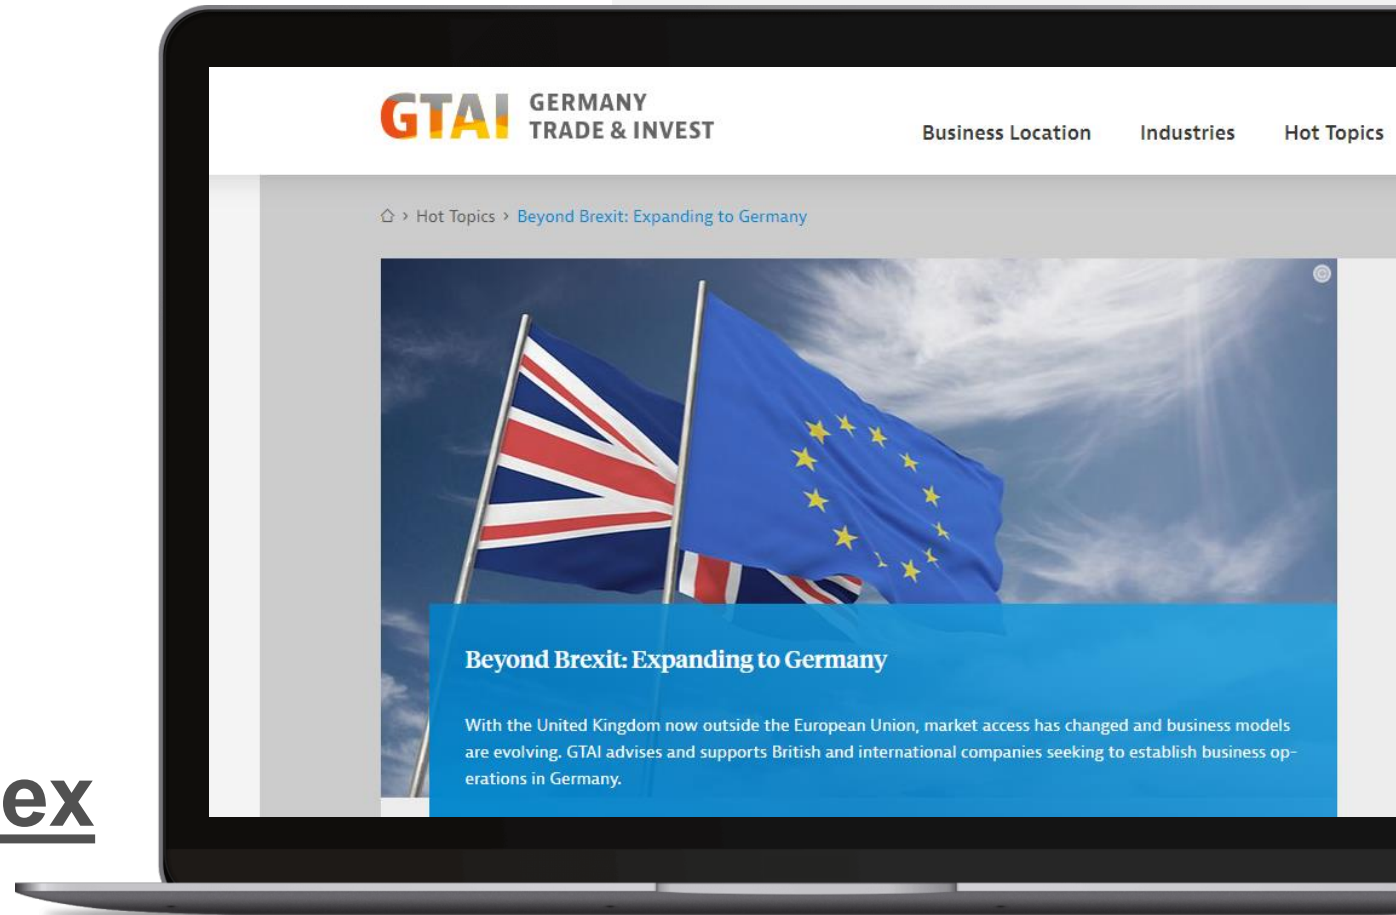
GTAI GERMANY TRADE & INVEST

Business Location Industries Hot Topics

Hot Topics > Beyond Brexit: Expanding to Germany

Beyond Brexit: Expanding to Germany

With the United Kingdom now outside the European Union, market access has changed and business models are evolving. GTAI advises and supports British and international companies seeking to establish business operations in Germany.

ex